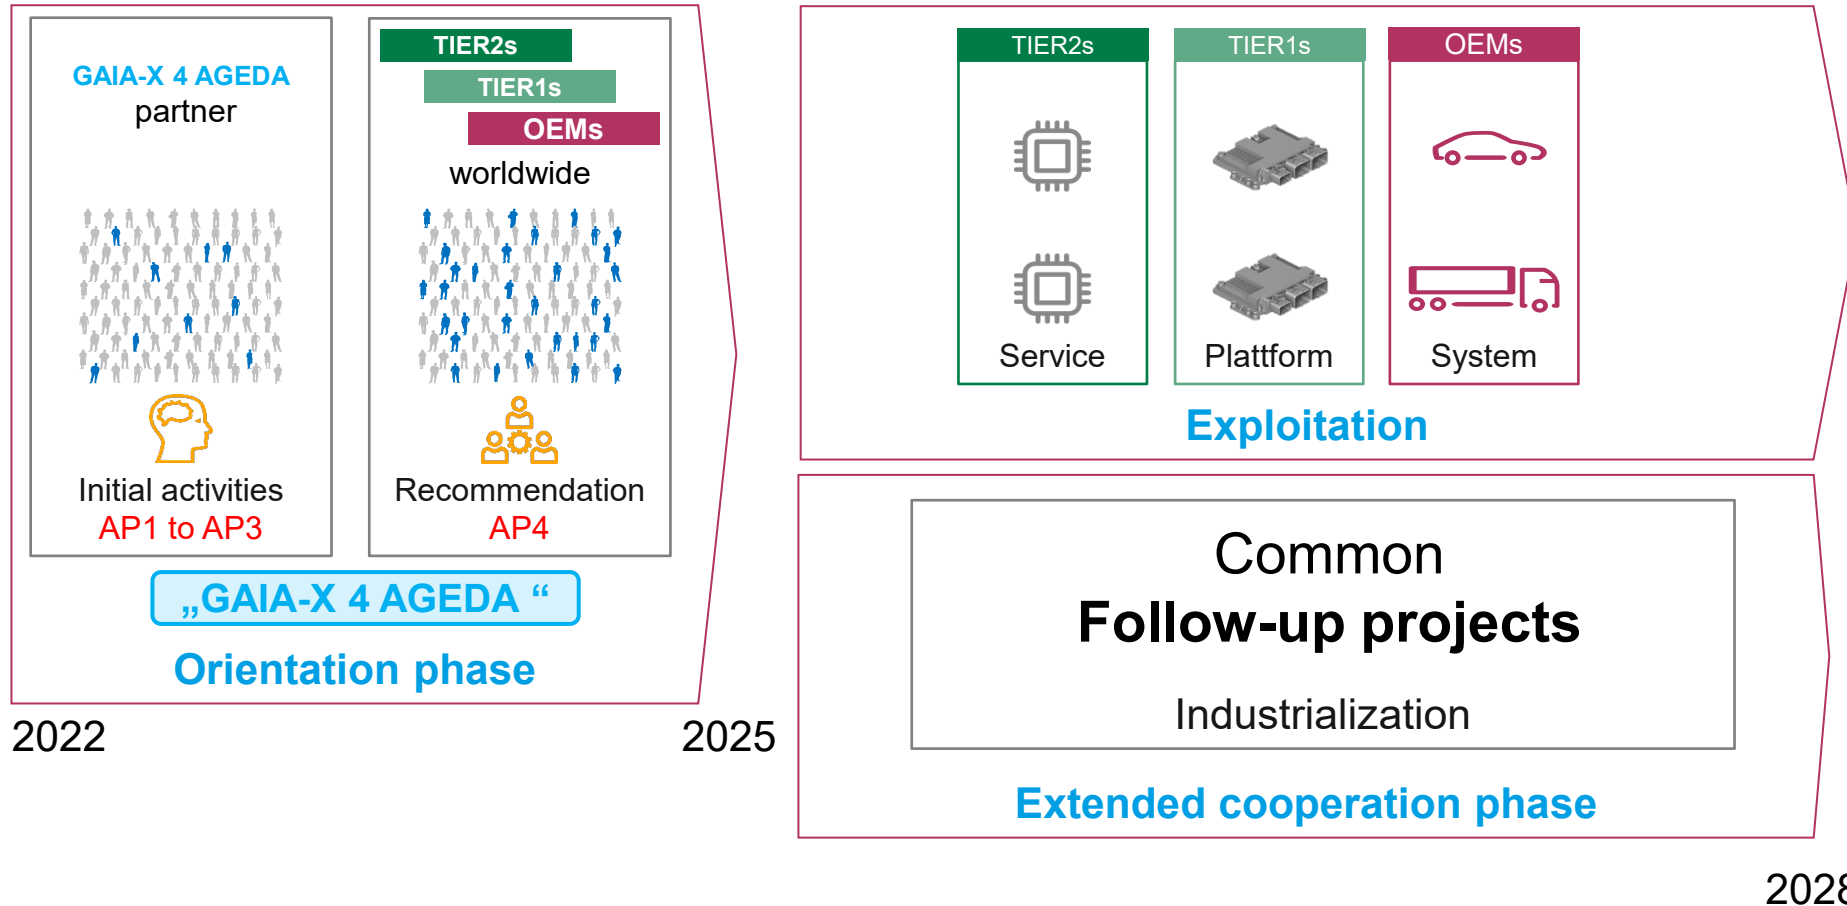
GAIA-X 4 AGEDA
partner

Initial activities
AP1 to AP3

TIER2s
TIER1s
OEMs
worldwide

Recommendation
AP4

„GAIA-X 4 AGEDA “

Orientation phase

2022

2025

TIER2s
Service

TIER1s
Plattform

OEMs
System

Exploitation

Common
Follow-up projects
Industrialization

Extended cooperation phase

202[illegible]